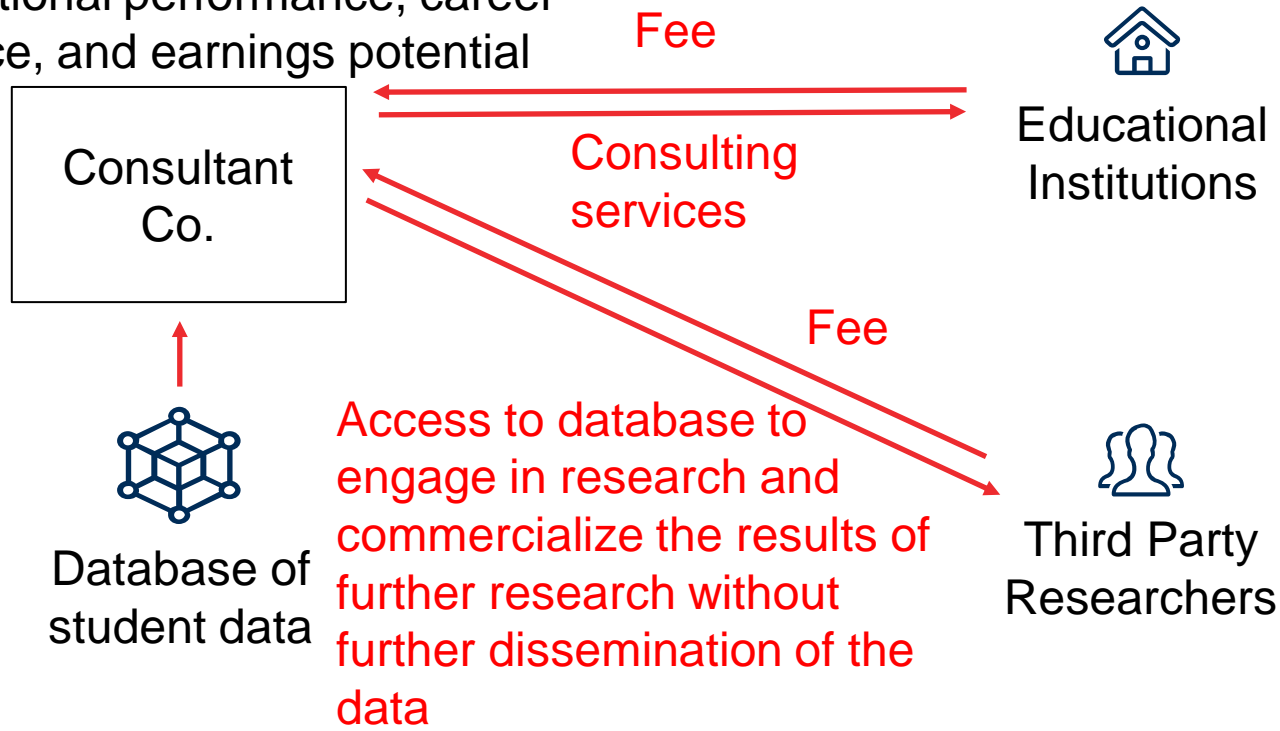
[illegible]tional performance, career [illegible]ce, and earnings potential

Fee

Consultant Co.

Educational Institutions

Consulting services

Fee

Access to database to engage in research and commercialize the results of further research without further dissemination of the data

Third Party Researchers

Database of student data